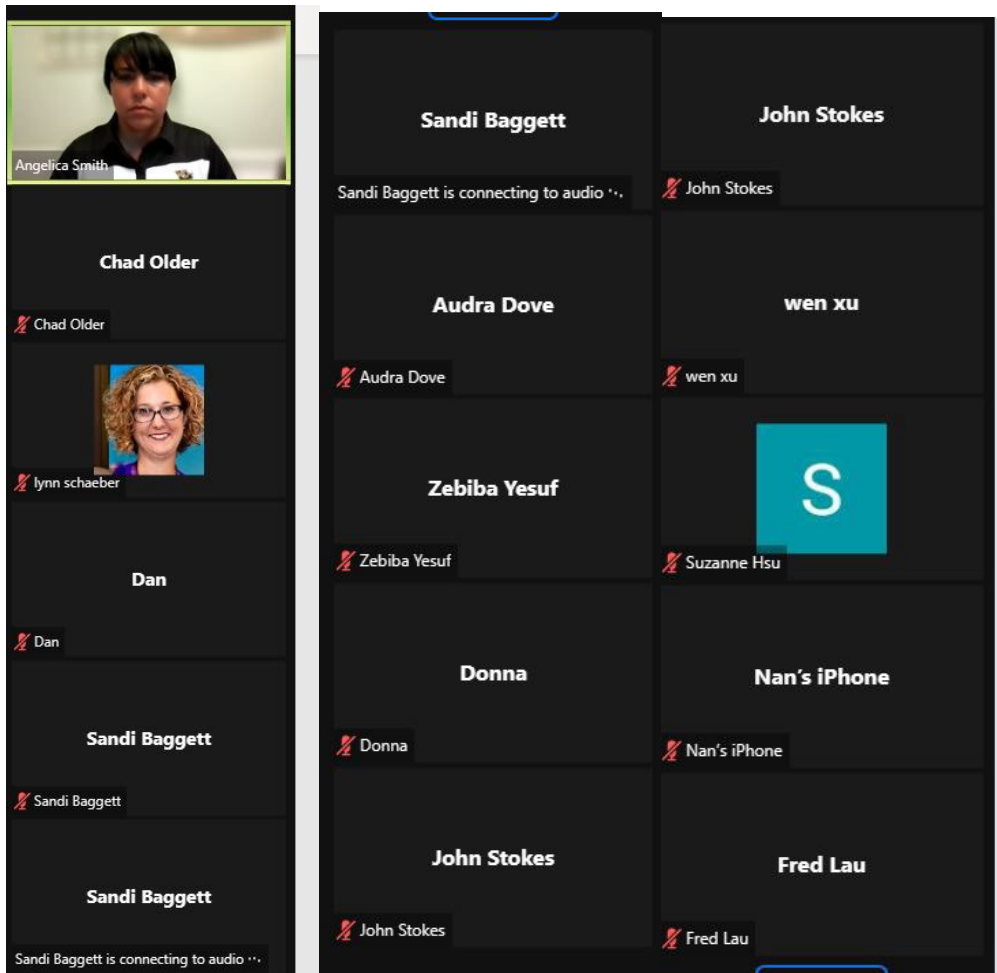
Angelica Smith

Chad Older

Chad Older

lynn schaeber

Dan

Dan

Sandi Baggett

Sandi Baggett

Sandi Baggett

Sandi Baggett is connecting to audio ··

Sandi Baggett

Sandi Baggett is connecting to audio ··

John Stokes

John Stokes

Audra Dove

Audra Dove

wen xu

wen xu

Zebiba Yesuf

Zebiba Yesuf

S

Suzanne Hsu

Donna

Donna

Nan's iPhone

Nan's iPhone

John Stokes

John Stokes

Fred Lau

Fred Lau